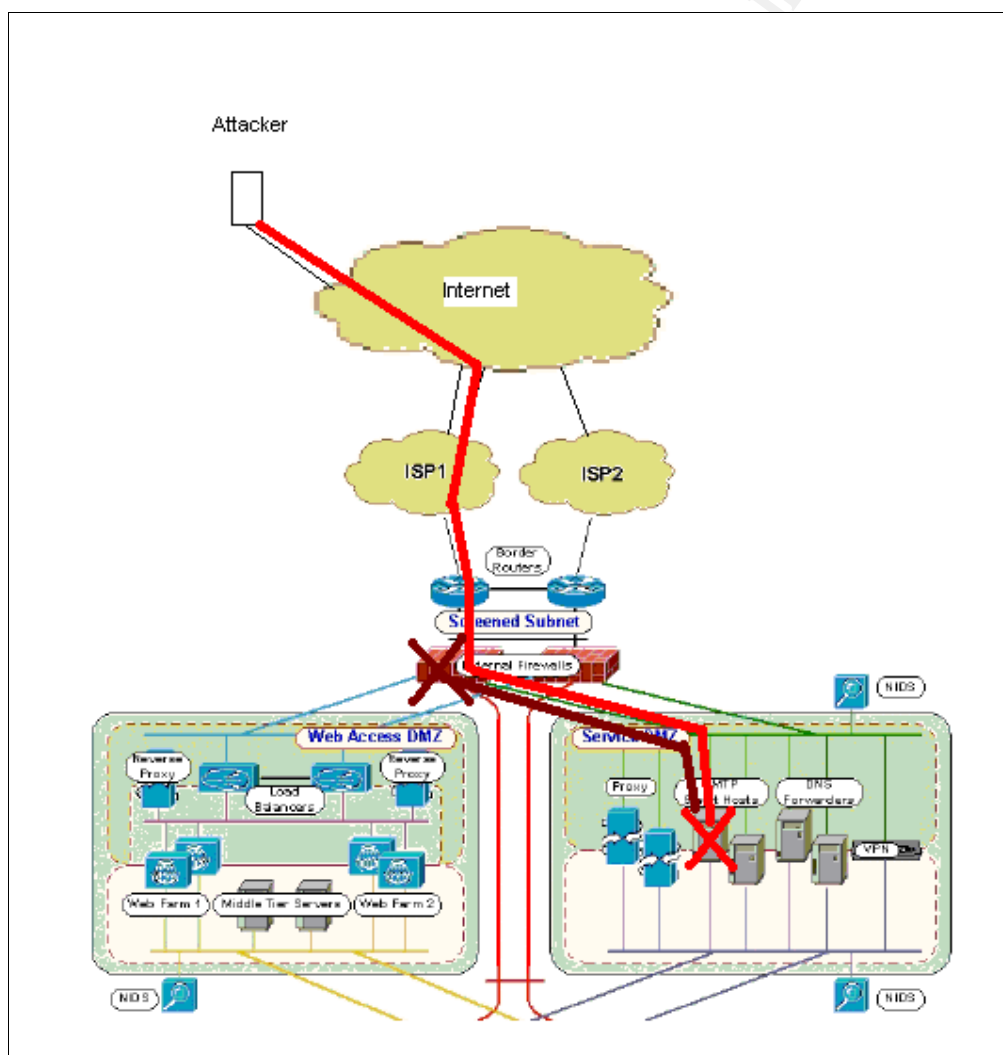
Attacker

Internet

ISP1

ISP2

Border Routers

S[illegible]eened Subnet

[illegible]ternal Firewalls

NIDS

Web Access DMZ

Reverse Proxy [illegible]

Load Balancers

Reverse Proxy

Web Farm 1

Middle Tier Servers

Web Farm 2

Servi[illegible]DMZ

Proxy

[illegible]MTP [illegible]t Hosts

DNS Forwarders

VPN

NIDS

NIDS